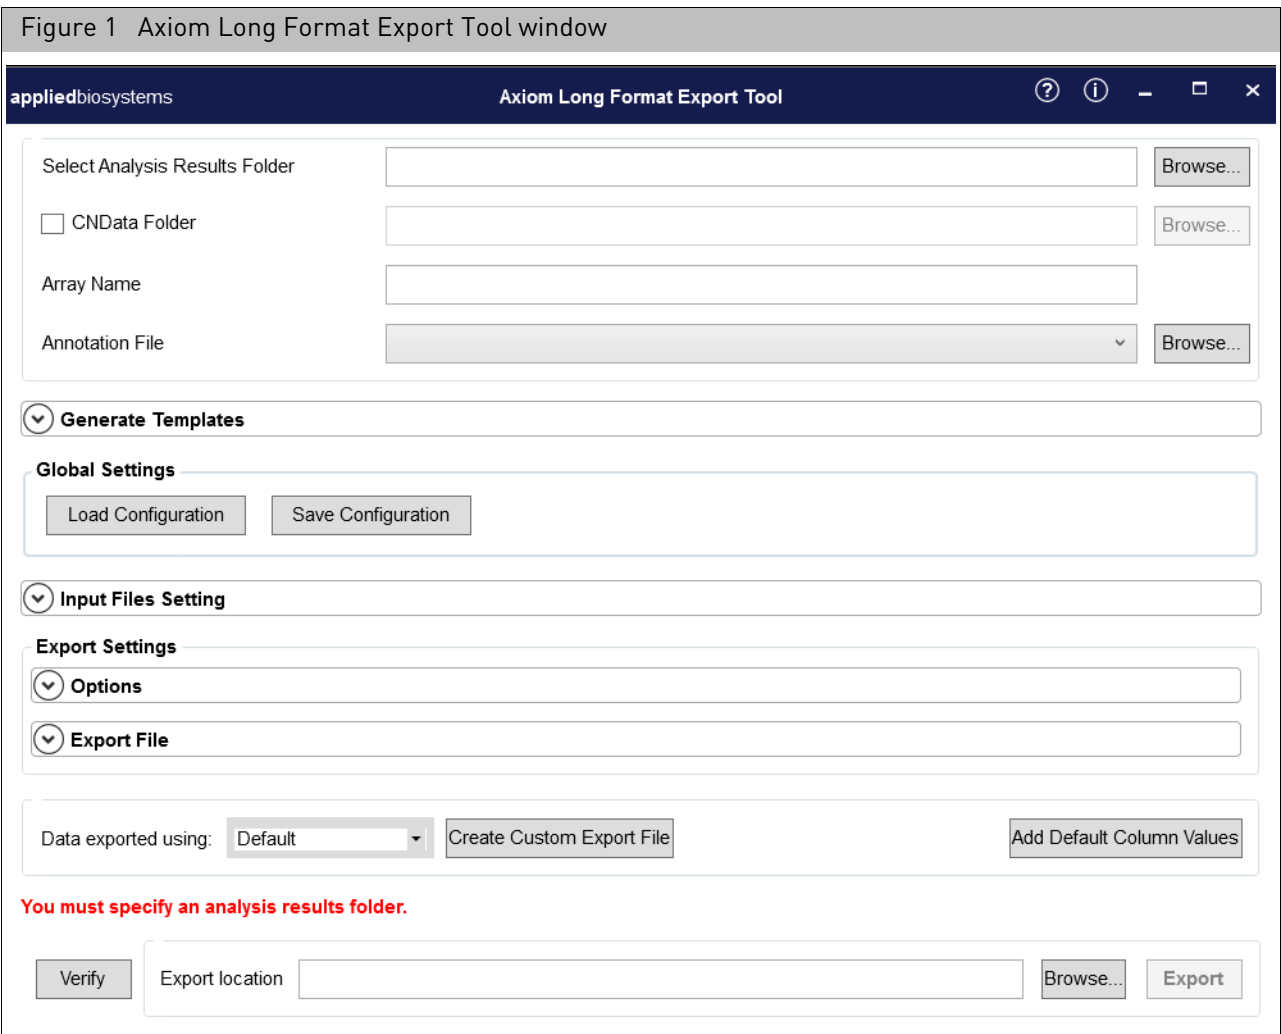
Figure 1 Axiom Long Format Export Tool window

appliedbiosystems

Axiom Long Format Export Tool

Select Analysis Results Folder

Browse...

CNData Folder

Browse...

Array Name

Annotation File

Browse...

Generate Templates

Global Settings

Load Configuration

Save Configuration

Input Files Setting

Export Settings

Options

Export File

Data exported using: Default

Create Custom Export File

Add Default Column Values

You must specify an analysis results folder.

Verify

Export location

Browse...

Export